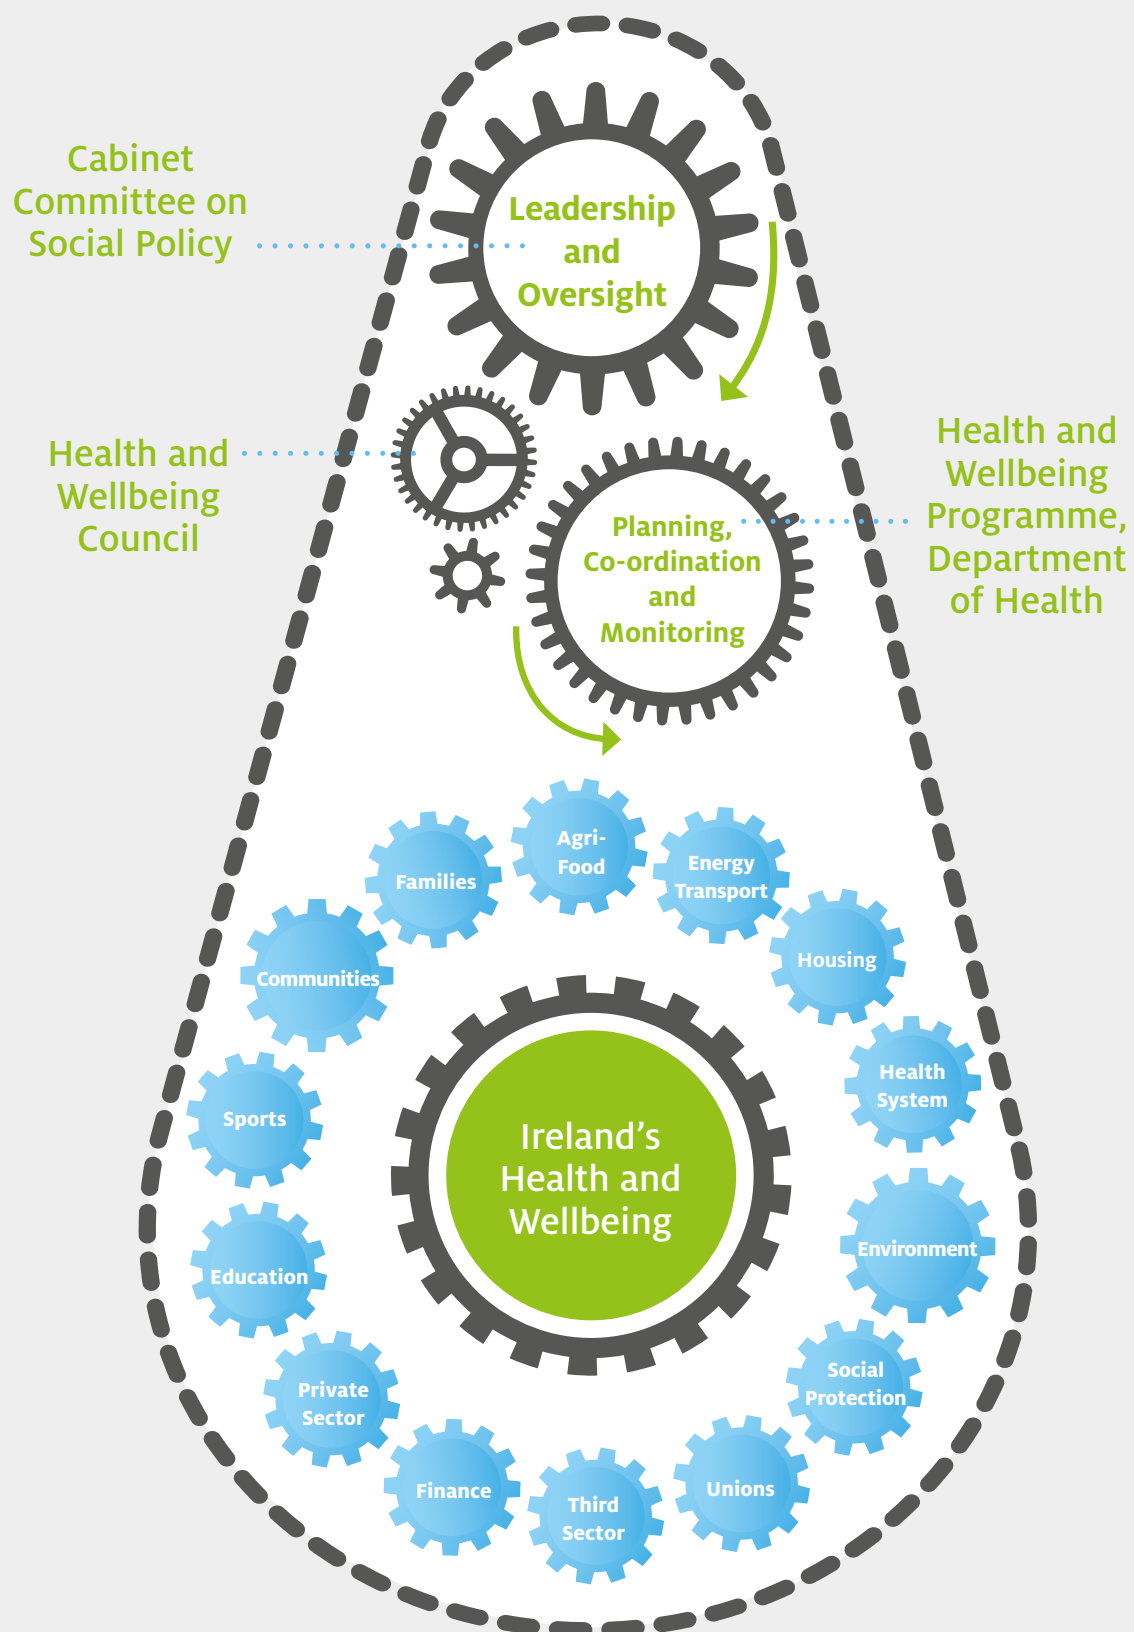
Cabinet Committee on Social Policy

Leadership and Oversight

Health and Wellbeing Council

Planning, Co-ordination and Monitoring

Health and Wellbeing Programme, Department of Health

Families

Agri-Food

Energy Transport

Housing

Communities

Health System

Sports

Ireland's Health and Wellbeing

Environment

Education

Social Protection

Private Sector

Finance

Third Sector

Unions